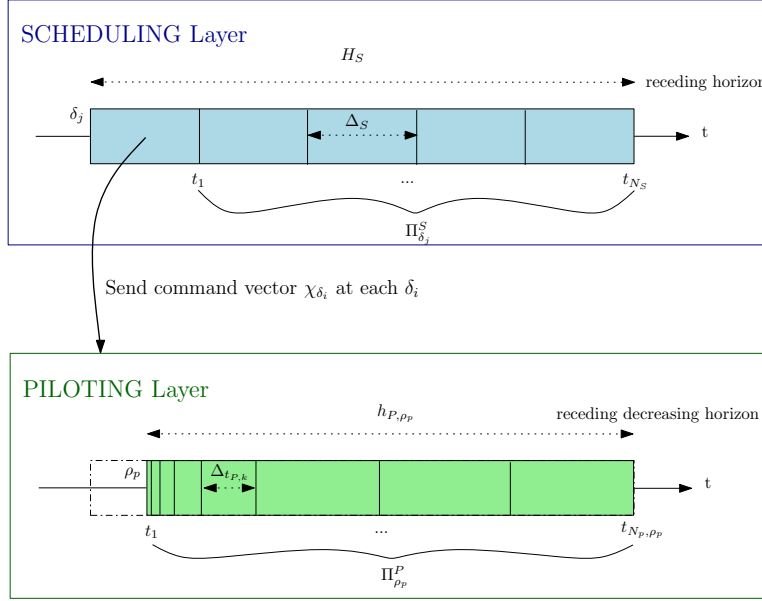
SCHEDULING Layer

$H_S$

receding horizo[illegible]

$\delta_j$

$\Delta_S$

t

$t_1$

...

$t_{N_S}$

$\Pi^S_{\delta_j}$

Send command vector $\chi_{\delta_i}$ at each $\delta_i$

PILOTING Layer

$h_{P,\rho_p}$

receding decreasing horizon

$\rho_p$

$\Delta_{t_{P,k}}$

t

$t_1$

...

$t_{N_p,\rho_p}$

$\Pi^P_{\rho_p}$